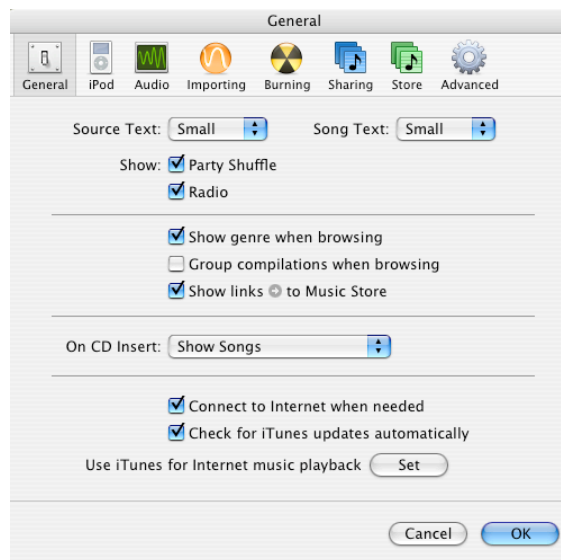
General

General iPod Audio Importing Burning Sharing Store Advanced

Source Text: Small

Song Text: Small

Show: Party Shuffle

Radio

Show genre when browsing

Group compilations when browsing

Show links to Music Store

On CD Insert: Show Songs

Connect to Internet when needed

Check for iTunes updates automatically

Use iTunes for Internet music playback Set

Cancel OK